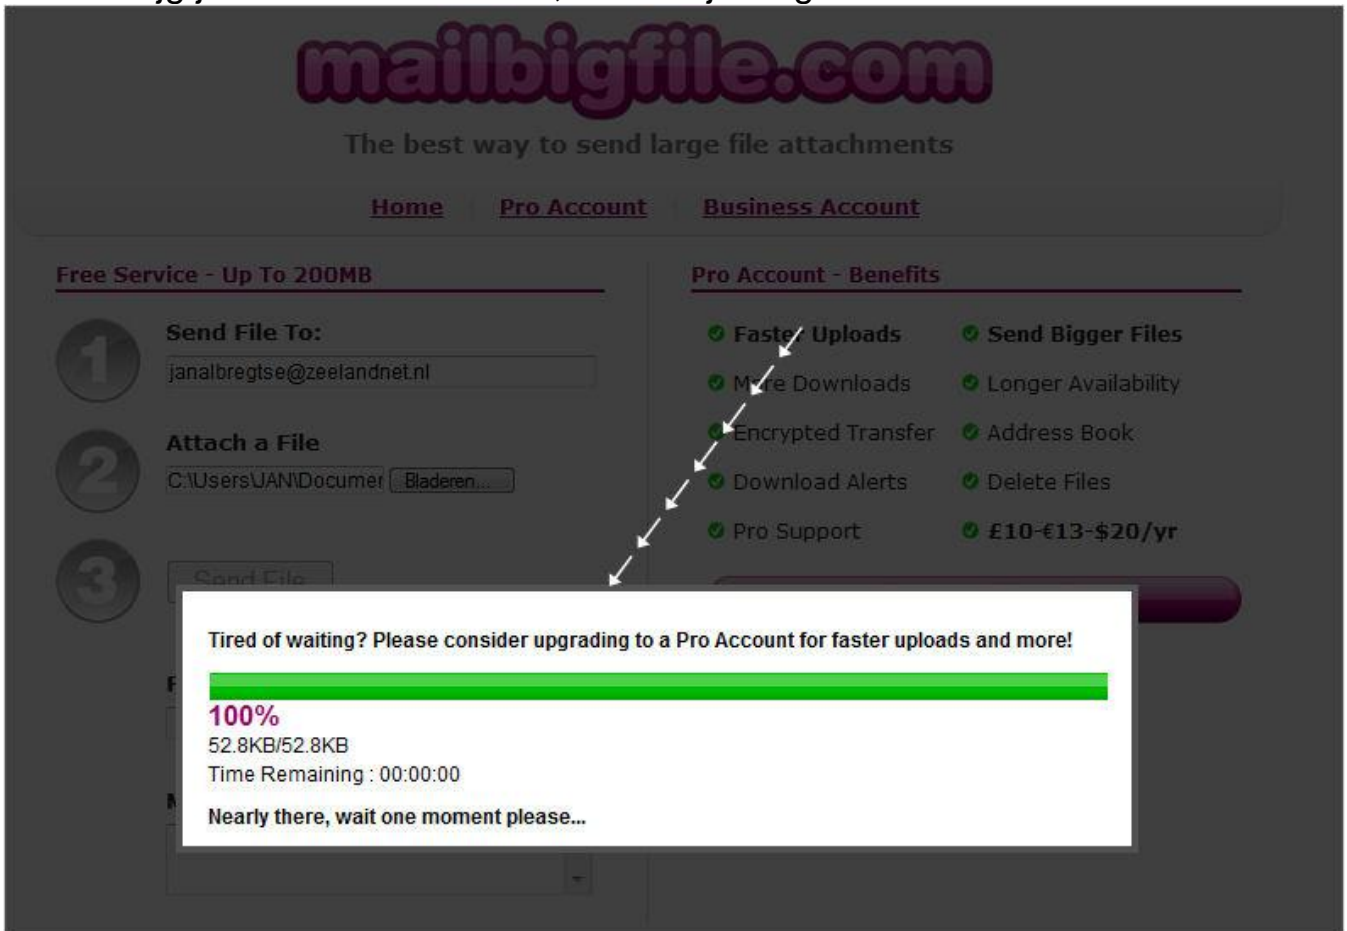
mailbigfile.com

The best way to send large file attachments

Home | Pro Account | Business Account

Free Service - Up To 200MB

1 Send File To:
janalbregtse@zeelandnet.nl

2 Attach a File
C:\Users\JAN\Documer Bladeren...

3 Send File

Pro Account - Benefits

Faster Uploads
More Downloads
Encrypted Transfer
Download Alerts
Pro Support

Send Bigger Files
Longer Availability
Address Book
Delete Files
£10-€13-$20/yr

Tired of waiting? Please consider upgrading to a Pro Account for faster uploads and more!

100%
52.8KB/52.8KB
Time Remaining : 00:00:00

Nearly there, wait one moment please...